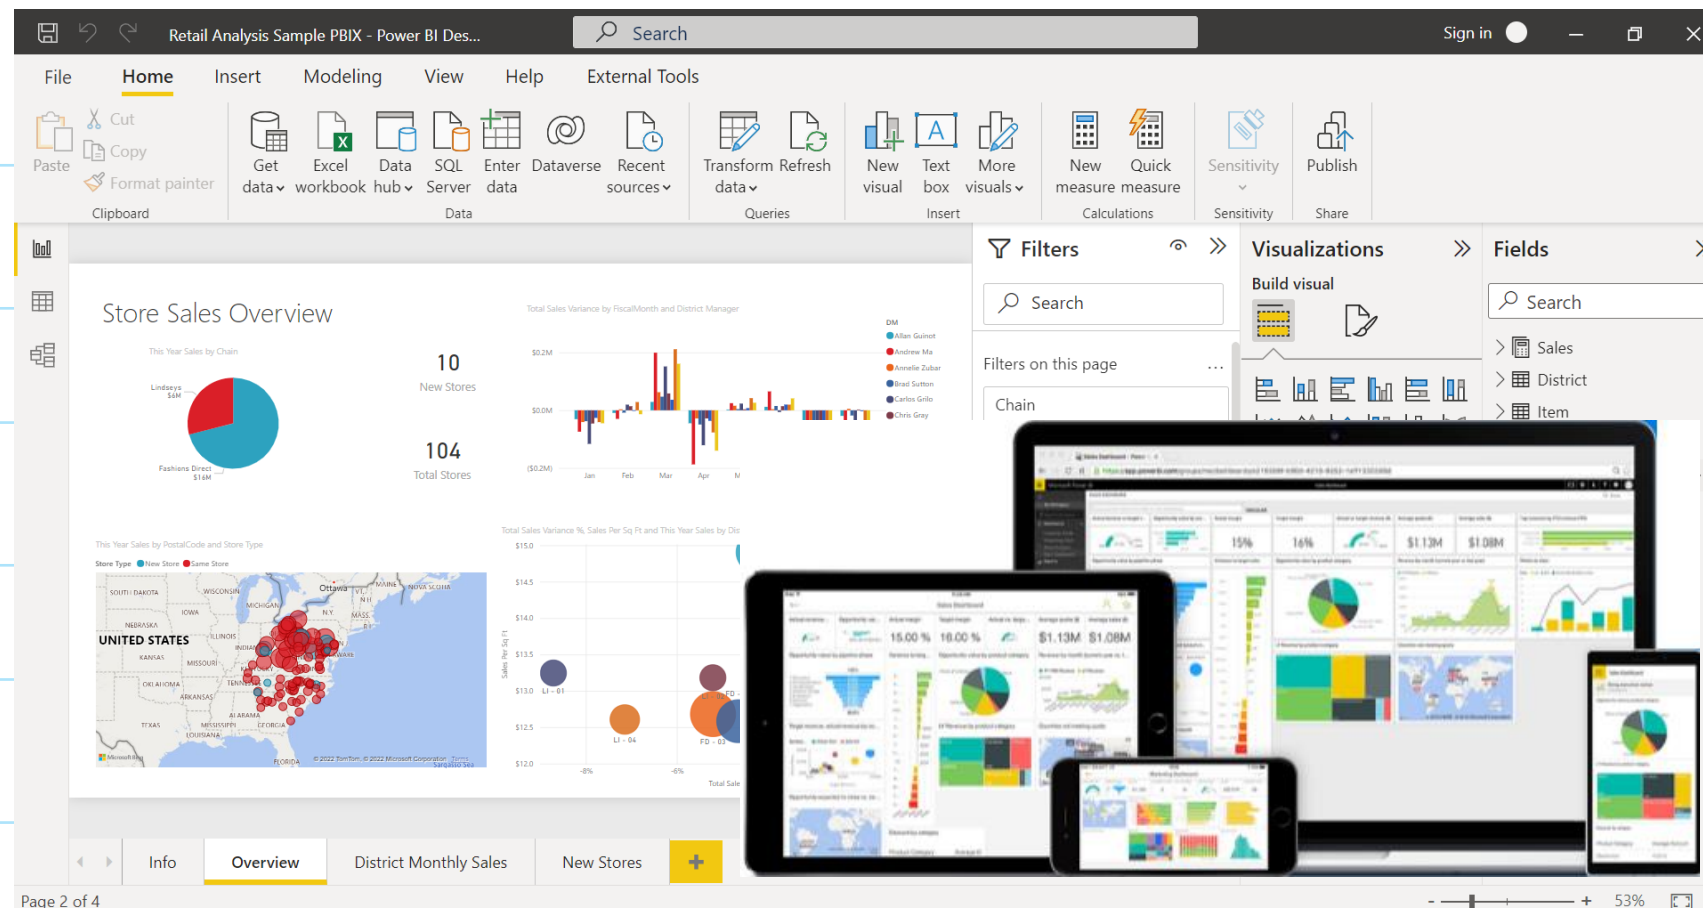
Retail Analysis Sample PBIX - Power BI Des...

Search

Sign in

File Home Insert Modeling View Help External Tools

Paste
Cut
Copy
Format painter
Clipboard

Get data
Excel workbook
Data hub
SQL Server
Enter data
Dataverse
Recent sources
Data

Transform data
Refresh
Queries

New visual
Text box
More visuals
Insert

New measure
Quick measure
Calculations

Sensitivity
Sensitivity

Publish
Share

Filters

Search

Filters on this page

Chain

Visualizations

Build visual

Fields

Search

Sales
District
Item

Store Sales Overview

This Year Sales by Chain

Lindseys $6M

Fashions Direct $16M

10
New Stores

104
Total Stores

Total Sales Variance by FiscalMonth and District Manager

$0.2M
$0.0M
($0.2M)
Jan Feb Mar Apr M

DM
Allan Guinot
Andrew Ma
Annelie Zubar
Brad Sutton
Carlos Grilo
Chris Gray

This Year Sales by PostalCode and Store Type

Store Type New Store Same Store

SOUTH DAKOTA
WISCONSIN
Ottawa
MAINE
NOVA SCOTIA
MICHIGAN
IOWA
N.Y.
NEBRASKA
MASS.
UNITED STATES
ILLINOIS
KANSAS
MISSOURI
OKLAHOMA
ARKANSAS
TENN.
ALABAMA
GEORGIA
MISSISSIPPI
TEXAS
LOUISIANA
FLORIDA
Microsoft Bing
© 2022 TomTom, © 2022 Microsoft Corporation Terms

Total Sales Variance %, Sales Per Sq Ft and This Year Sales by Dis

$15.0
$14.5
$14.0
$13.5
$13.0
$12.5
$12.0
Sales Per Sq Ft
LI - 01
LI - 04
FD
FD - 02
-8%
-6%
Total Sale

$1.13M
$1.08M
15%
16%
15.00 %
16.00 %
$1.13M $1.08M

Info
Overview
District Monthly Sales
New Stores

Page 2 of 4

53%